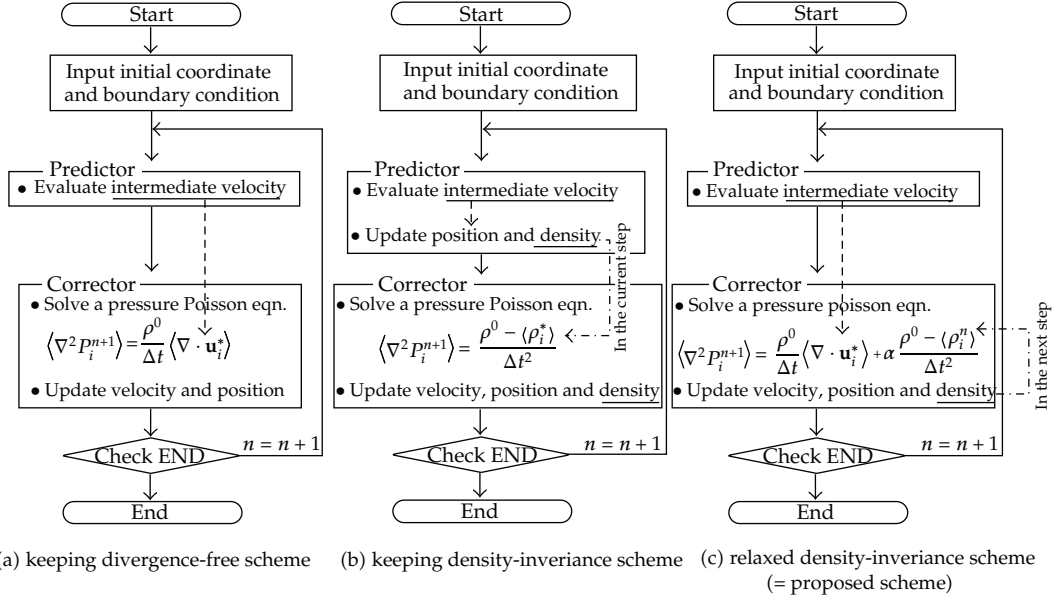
Start

Input initial coordinate and boundary condition

Predictor
• Evaluate intermediate velocity

Corrector
• Solve a pressure Poisson eqn.
$\left\langle \nabla^2 P_i^{n+1} \right\rangle = \frac{\rho^0}{\Delta t} \left\langle \nabla \cdot \mathbf{u}_i^* \right\rangle$
• Update velocity and position

Check END

$n = n + 1$

End

(a) keeping divergence-free scheme

Start

Input initial coordinate and boundary condition

Predictor
• Evaluate intermediate velocity
• Update position and density

In the current step

Corrector
• Solve a pressure Poisson eqn.
$\left\langle \nabla^2 P_i^{n+1} \right\rangle = \frac{\rho^0 - \langle \rho_i^* \rangle}{\Delta t^2}$
• Update velocity, position and density

Check END

$n = n + 1$

End

(b) keeping density-inveriance scheme

Start

Input initial coordinate and boundary condition

Predictor
• Evaluate intermediate velocity

Corrector
• Solve a pressure poisson eqn.
$\left\langle \nabla^2 P_i^{n+1} \right\rangle = \frac{\rho^0}{\Delta t} \left\langle \nabla \cdot \mathbf{u}_i^* \right\rangle + \alpha \frac{\rho^0 - \langle \rho_i^n \rangle}{\Delta t^2}$
• Update velocity, position and density

In the next step

Check END

$n = n + 1$

End

(c) relaxed density-inveriance scheme (= proposed scheme)